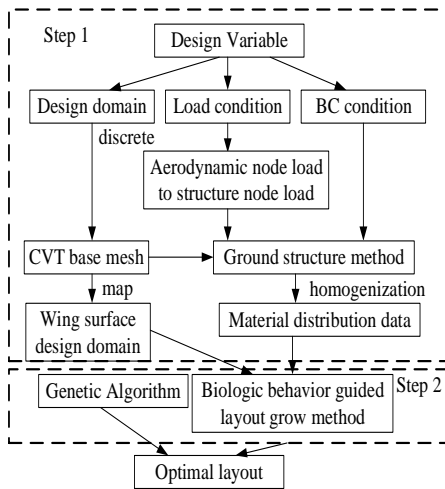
Step 1

Design Variable

Design domain

Load condition

BC condition

discrete

Aerodynamic node load to structure node load

CVT base mesh

Ground structure method

map

homogenization

Wing surface design domain

Material distribution data

Step 2

Genetic Algorithm

Biologic behavior guided layout grow method

Optimal layout